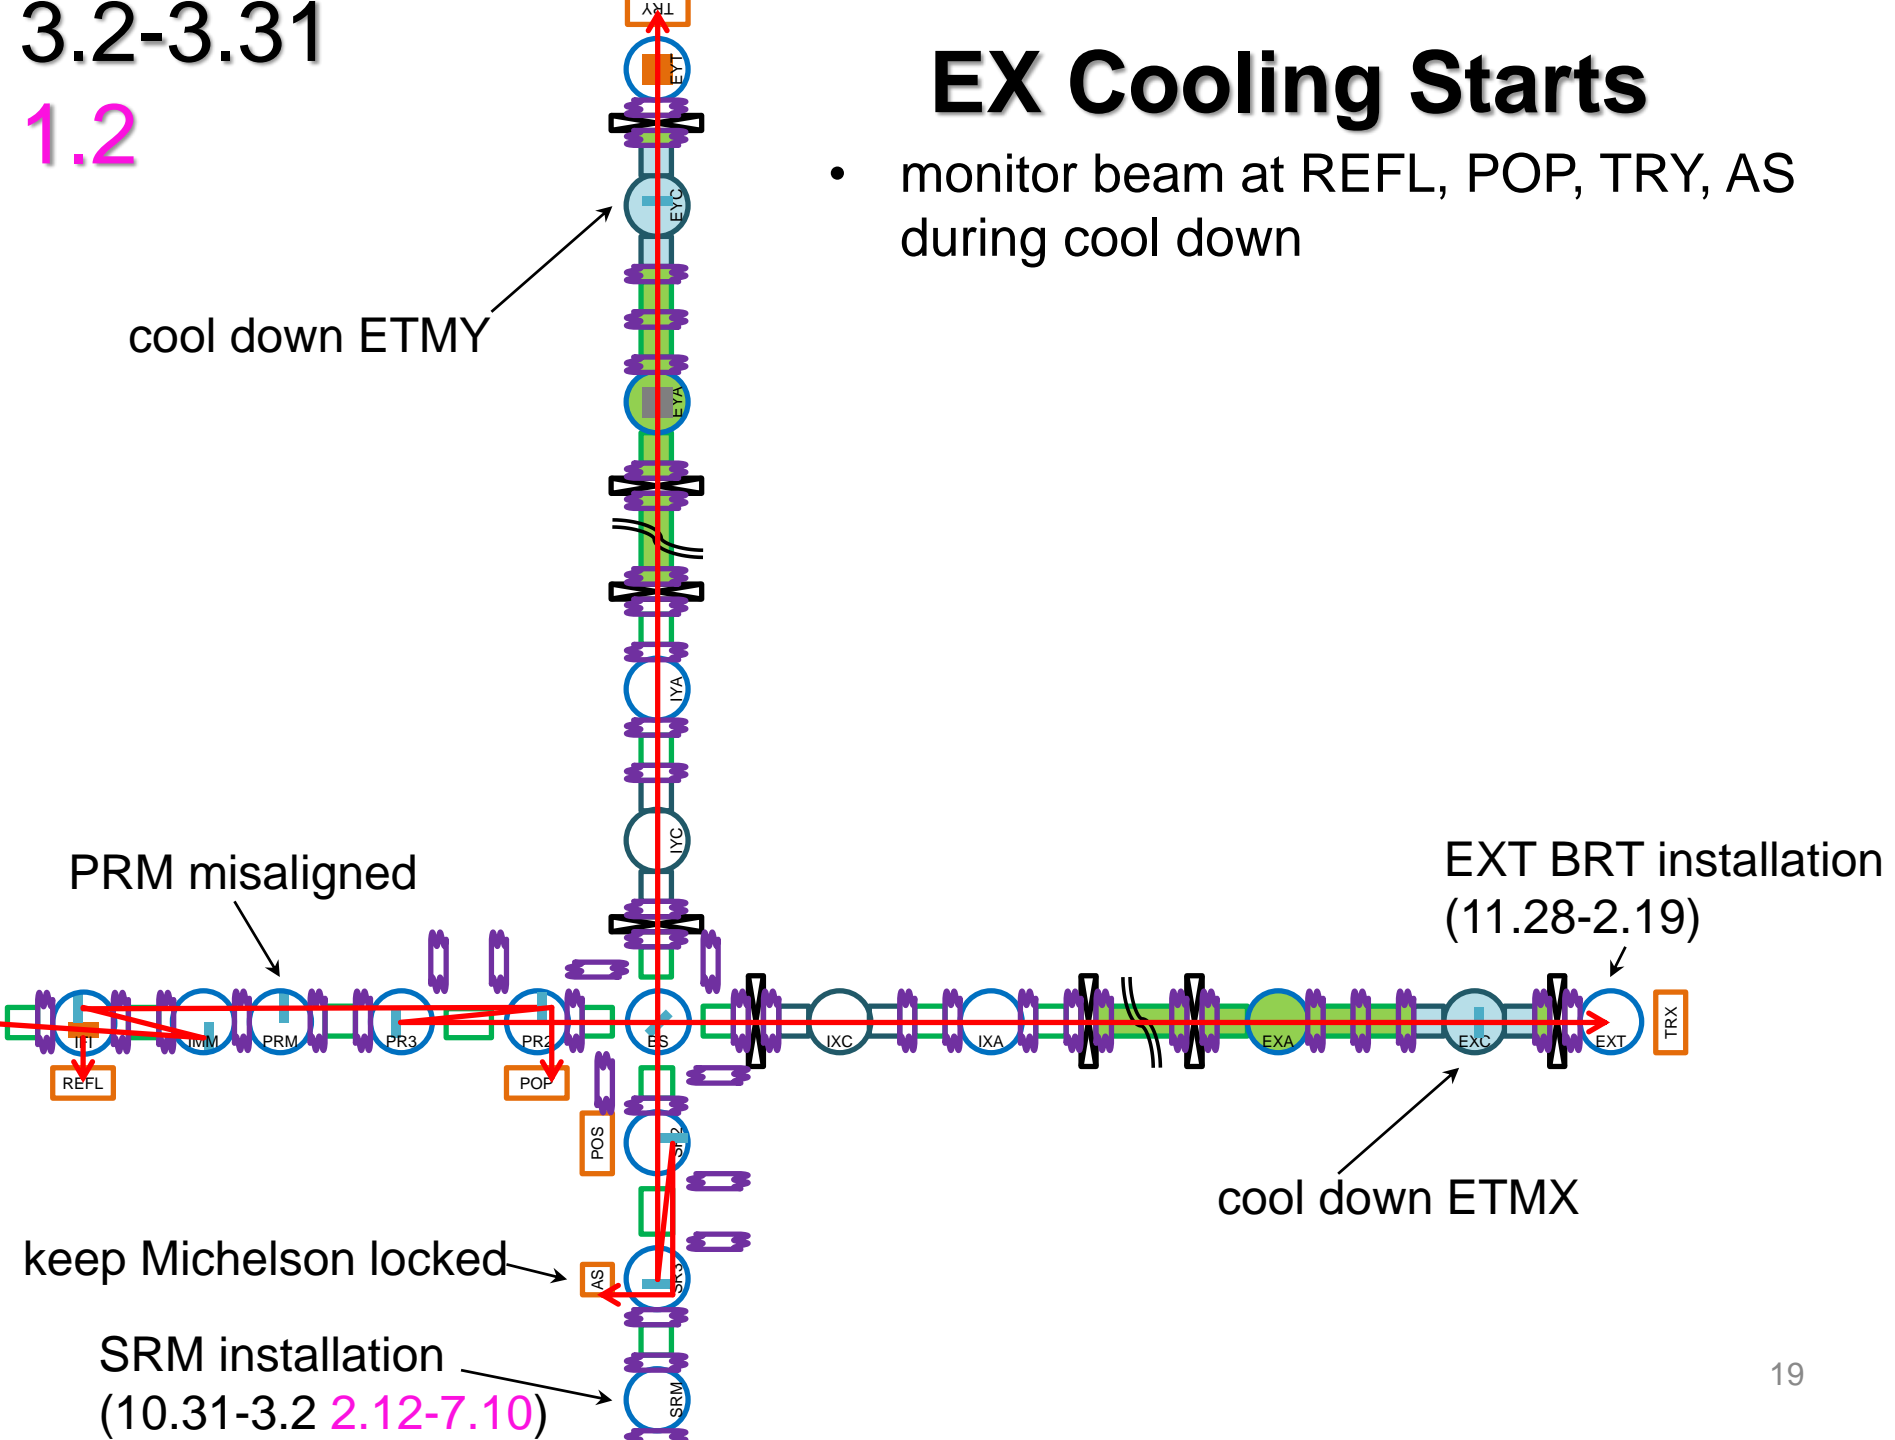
3.2-3.31
1.2

EX Cooling Starts

• monitor beam at REFL, POP, TRY, AS during cool down

TRY
EYT
EYC
cool down ETMY
EYA
IYA
IYC

PRM misaligned

EXT BRT installation (11.28-2.19)

TFI
IMM
PRM
PR3
PR2
BS
IXC
IXA
EXA
EXC
EXT
TRX
REFL
POP
POS
SR2

cool down ETMX

keep Michelson locked
AS
SR3

SRM installation (10.31-3.2 2.12-7.10)
SRM

19